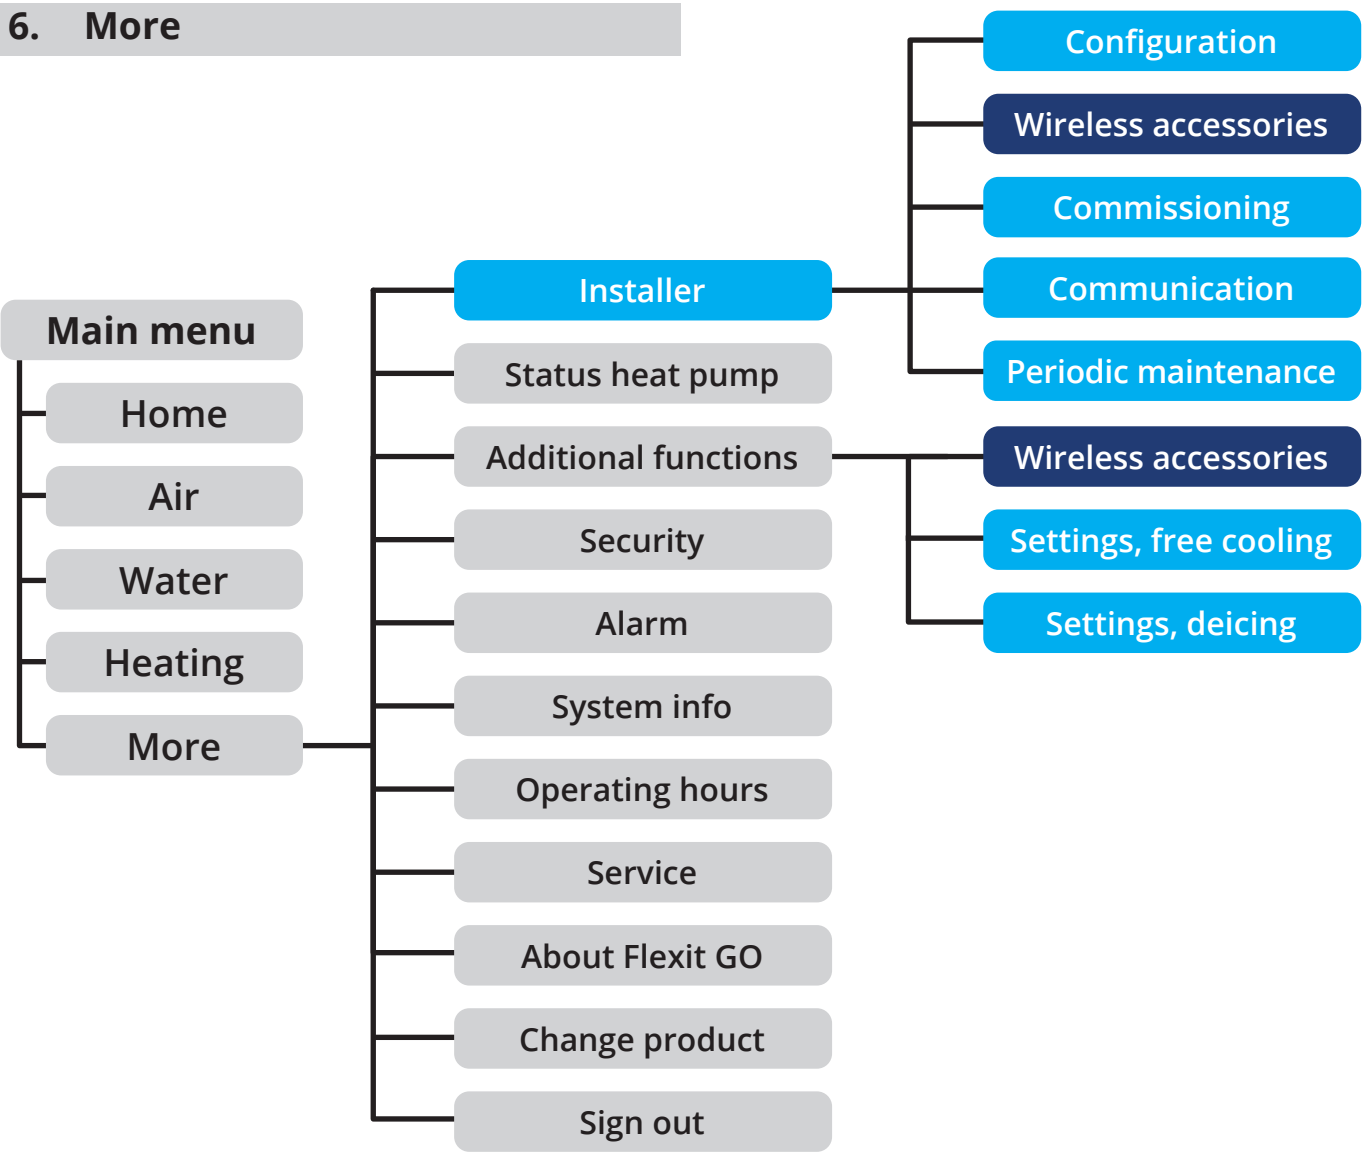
6. More

Main menu
Home
Air
Water
Heating
More

Installer
Status heat pump
Additional functions
Security
Alarm
System info
Operating hours
Service
About Flexit GO
Change product
Sign out

Configuration
Wireless accessories
Commissioning
Communication
Periodic maintenance

Wireless accessories
Settings, free cooling
Settings, deicing